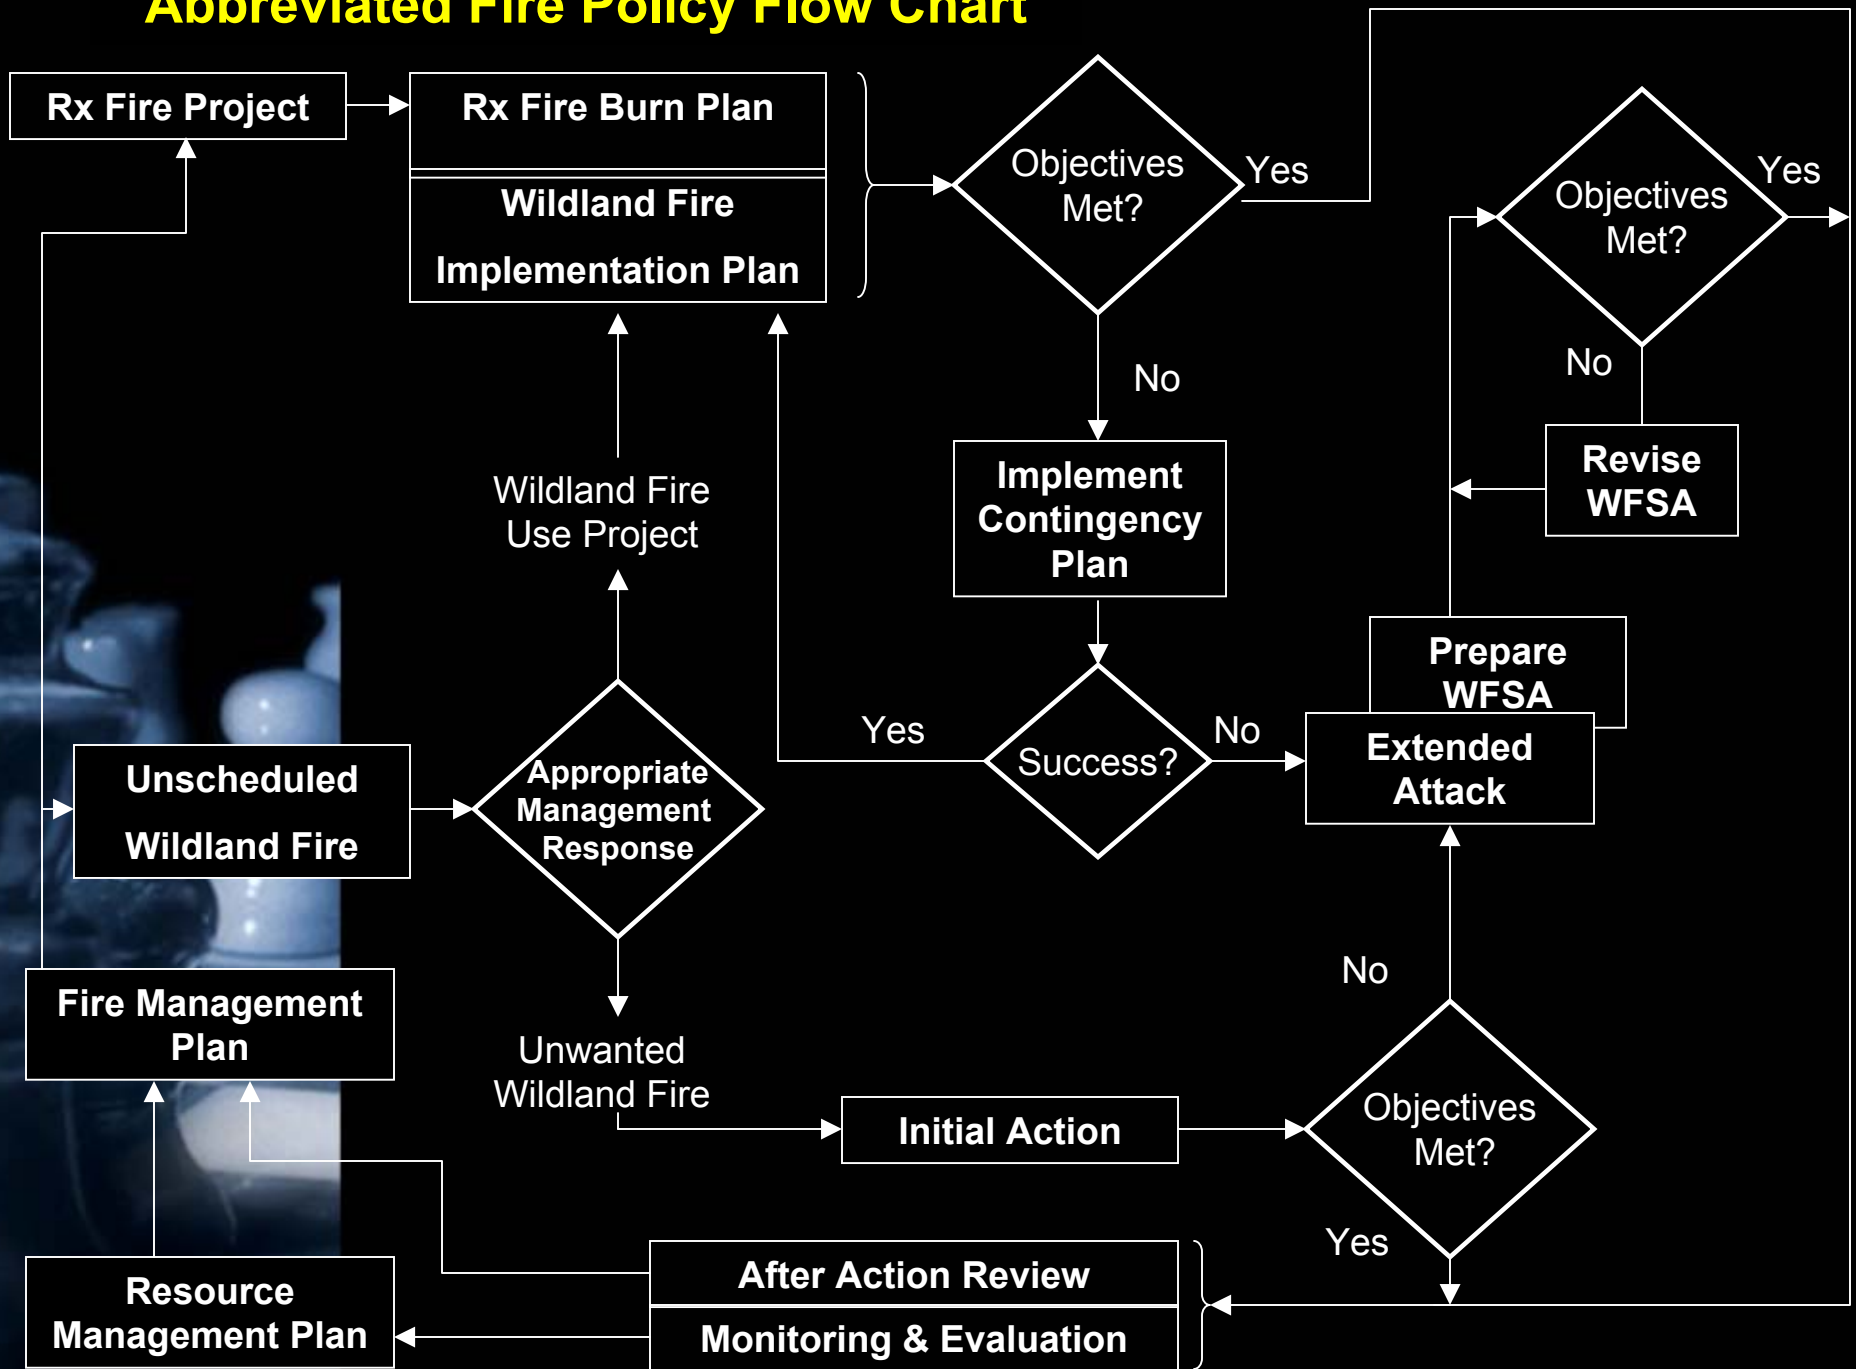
Abbreviated Fire Policy Flow Chart

Rx Fire Project

Rx Fire Burn Plan

Wildland Fire Implementation Plan

Objectives Met?

Yes

Objectives Met?

Yes

No

No

Revise WFSA

Implement Contingency Plan

Wildland Fire Use Project

Prepare WFSA

Extended Attack

Yes

Success?

No

Unscheduled Wildland Fire

Appropriate Management Response

Fire Management Plan

No

Unwanted Wildland Fire

Initial Action

Objectives Met?

Yes

Resource Management Plan

After Action Review

Monitoring & Evaluation